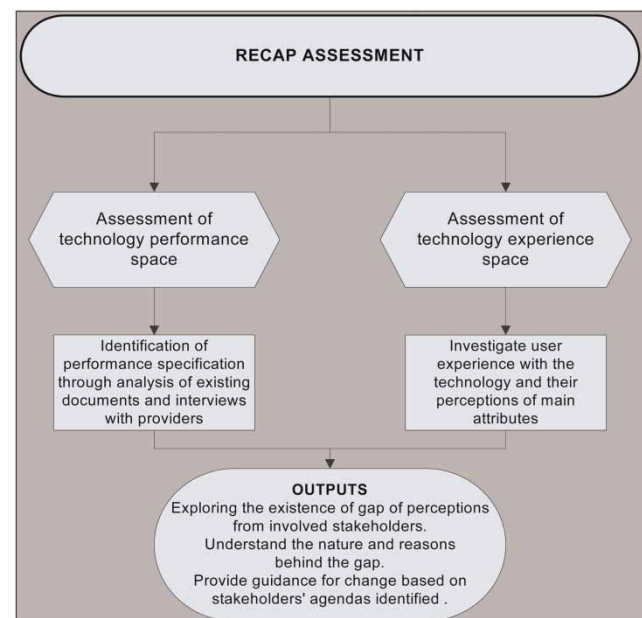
RECAP ASSESSMENT

Assessment of technology performance space

Assessment of technology experience space

Identification of performance specification through analysis of existing documents and interviews with providers

Investigate user experience with the technology and their perceptions of main attributes

OUTPUTS
Exploring the existence of gap of perceptions from involved stakeholders.
Understand the nature and reasons behind the gap.
Provide guidance for change based on stakeholders' agendas identified .